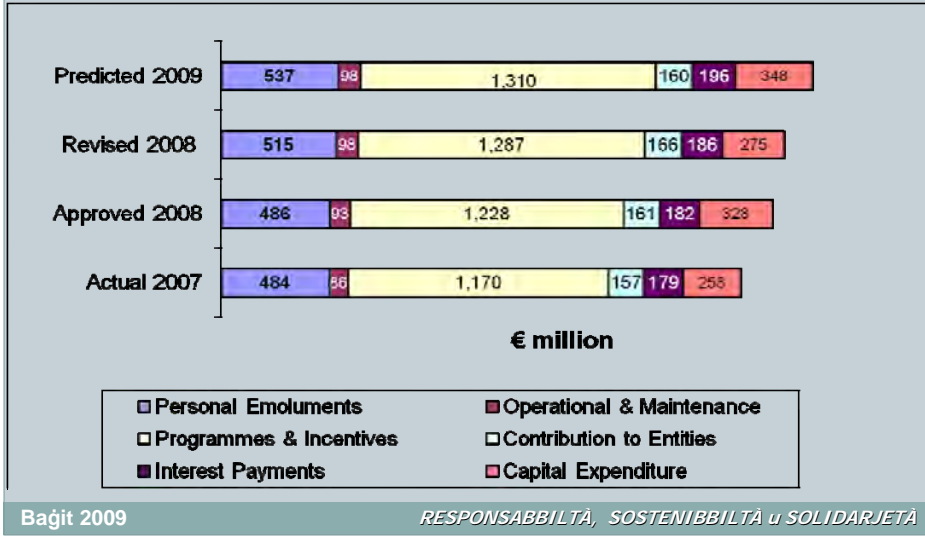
Predicted 2009
537 | 98 | 1,310 | 160 | 196 | 348

Revised 2008
515 | 98 | 1,287 | 166 | 186 | 275

Approved 2008
486 | 93 | 1,228 | 161 | 182 | 328

Actual 2007
484 | 86 | 1,170 | 157 | 179 | 258

€ million

Personal Emoluments
Operational & Maintenance
Programmes & Incentives
Contribution to Entities
Interest Payments
Capital Expenditure

Baġit 2009
RESPONSABBILTÀ, SOSTENIBBILTÀ u SOLIDARJETÀ